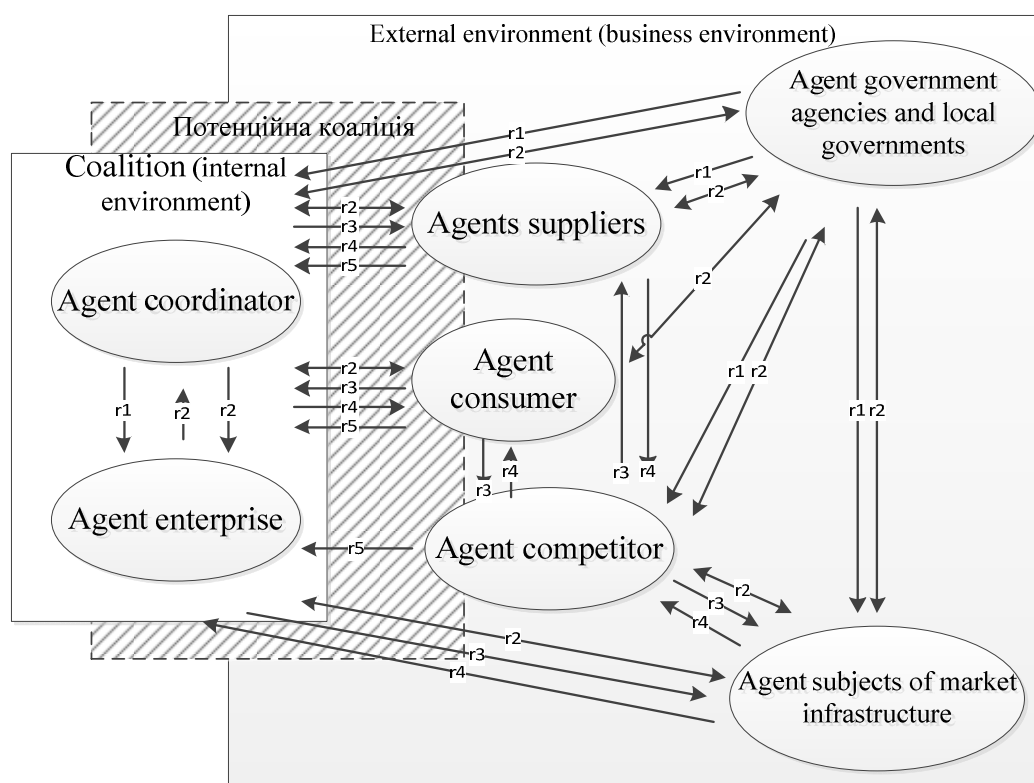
External environment (business environment)

Agent government agencies and local governments

Потенційна коаліція

Coalition (internal environment)

r1
r2

r1
r2

r2
r3
r4
r5

Agents suppliers

r2

Agent coordinator

r2
r3
r4
r5

Agent consumer

r1 r2

r1 r2

r1
r2
r2

r3
r4

r3
r4

Agent enterprise

r5

Agent competitor

r2
r3
r4

r2
r3
r4

Agent subjects of market infrastructure